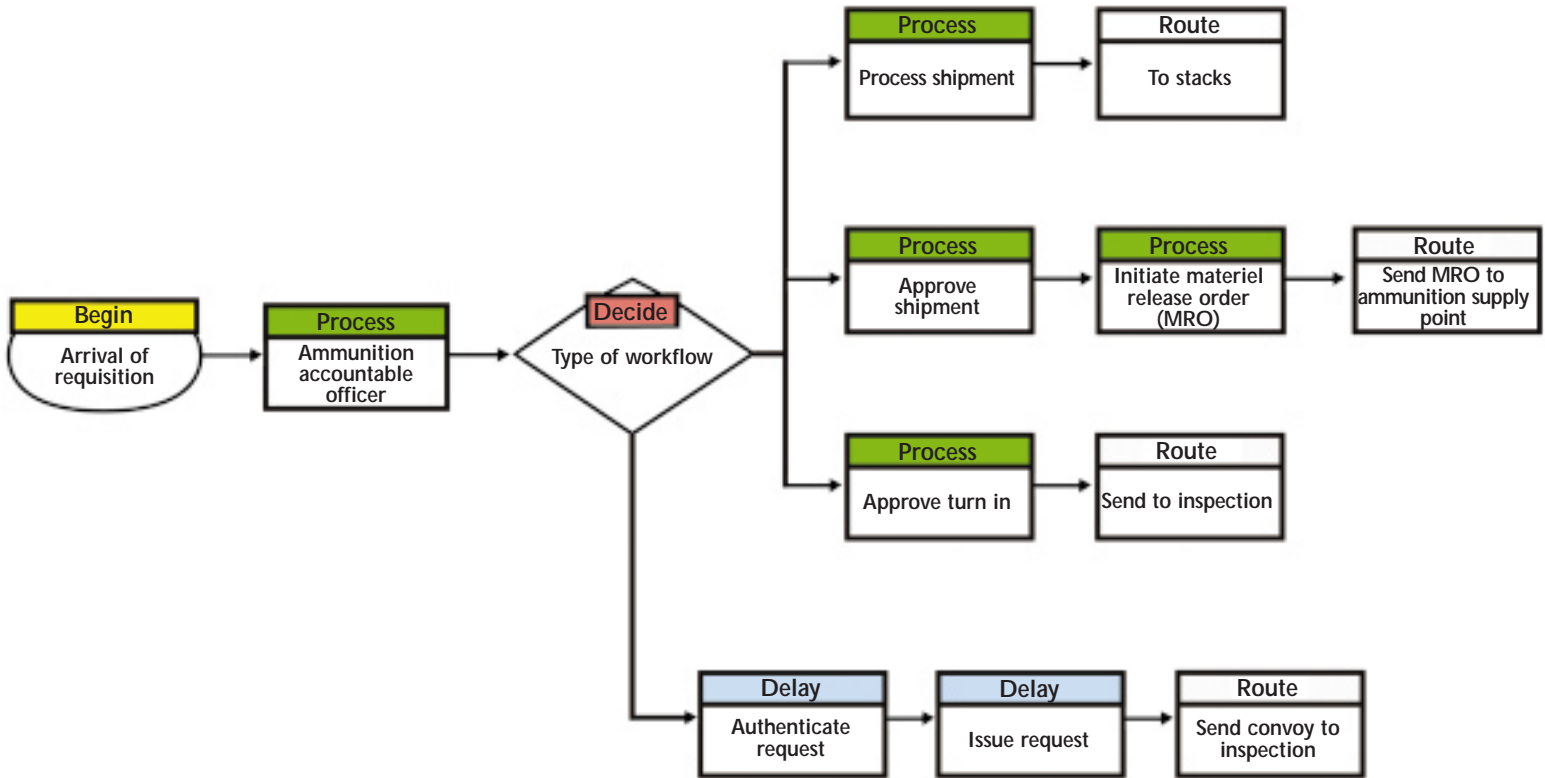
Begin
Arrival of requisition

Process
Ammunition accountable officer

Decide
Type of workflow

Process
Process shipment

Route
To stacks

Process
Approve shipment

Process
Initiate materiel release order (MRO)

Route
Send MRO to ammunition supply point

Process
Approve turn in

Route
Send to inspection

Delay
Authenticate request

Delay
Issue request

Route
Send convoy to inspection